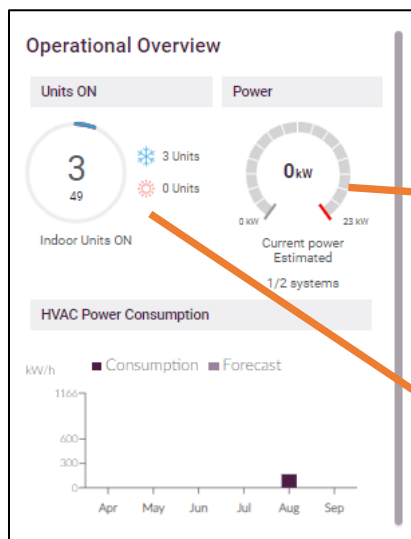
Operational Overview

Units ON

3
49

3 Units
0 Units

Indoor Units ON

Power

0kW

0 kW
23 kW

Current power Estimated

1/2 systems

HVAC Power Consumption

kW/h

Consumption Forecast

1166
600
300
0

Apr May Jun Jul Aug Sep